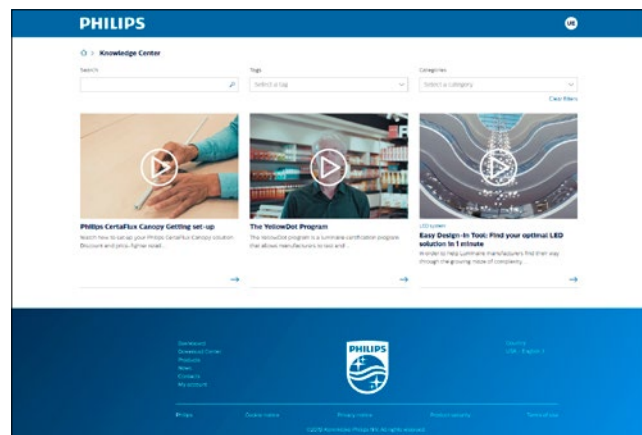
PHILIPS

Knowledge Center

Search

Tags

Select a tag

Categories

Select a category

Clear filters

Philips CertaFlux Canopy Getting set-up

Watch how to set up your Philips CertaFlux Canopy solution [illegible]

The YellowDot Program

The YellowDot program is a luminaire certification program that allows manufacturers to test and ...

LED system

Easy Design-In Tool: Find your optimal LED solution in 1 minute

In order to help luminaire manufacturers find their way through the growing maze of complexity ...

Dashboard
Download Center
Products
News
Contacts
My account

PHILIPS

Country
USA - English

Philips
Cookie notice
Privacy notice
Product security
Terms of use

©2019 Koninklijke Philips N.V. All rights reserved.